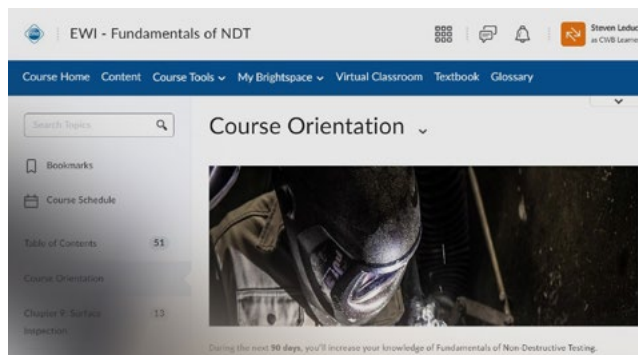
EWI - Fundamentals of NDT

Steven Leduc
as CWB Learner

Course Home Content Course Tools My Brightspace Virtual Classroom Textbook Glossary

Search Topics

Bookmarks

Course Schedule

Table of Contents 51

Course Orientation

Chapter 8: Surface Inspection 13

Course Orientation

During the next 90 days, you'll increase your knowledge of Fundamentals of Non-Destructive Testing.